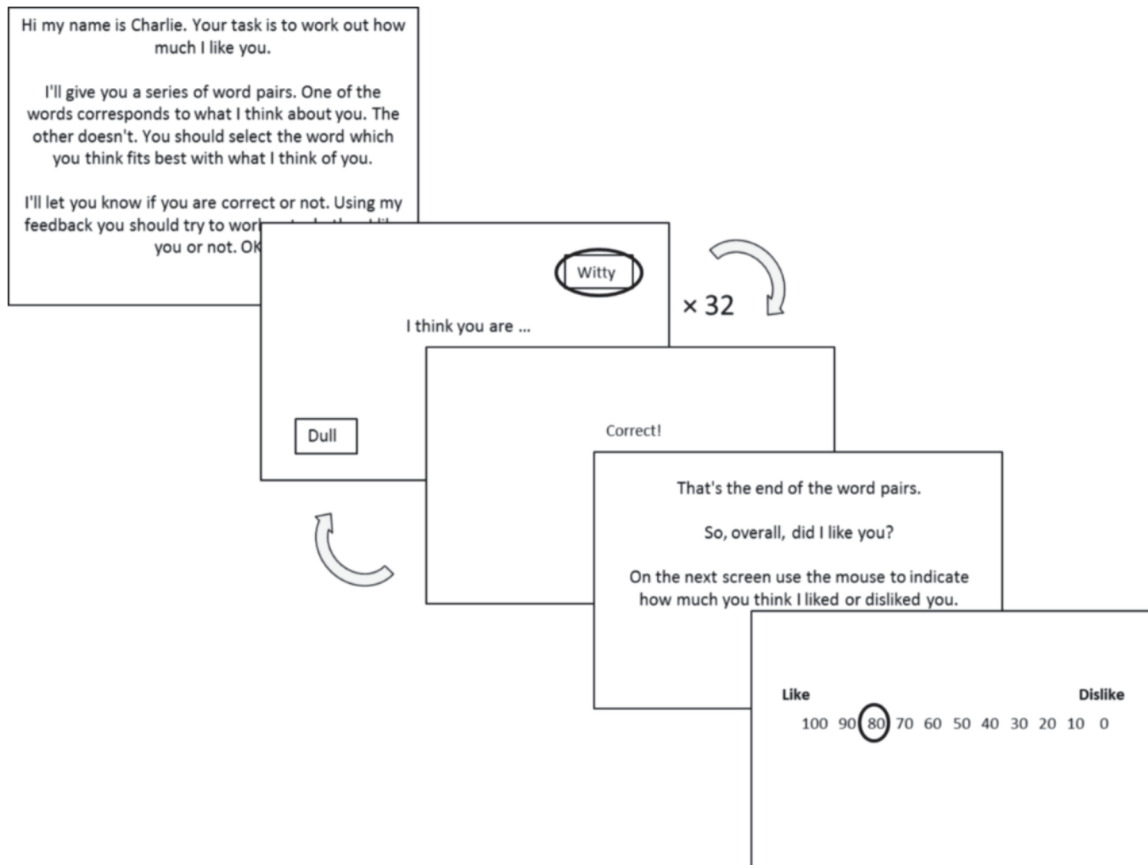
Hi my name is Charlie. Your task is to work out how much I like you.

I'll give you a series of word pairs. One of the words corresponds to what I think about you. The other doesn't. You should select the word which you think fits best with what I think of you.

I'll let you know if you are correct or not. Using my feedback you should try to work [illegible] you or not. OK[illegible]

Witty

I think you are ...

Dull

× 32

Correct!

That's the end of the word pairs.

So, overall, did I like you?

On the next screen use the mouse to indicate how much you think I liked or disliked you.

Like

Dislike

100 90 80 70 60 50 40 30 20 10 0